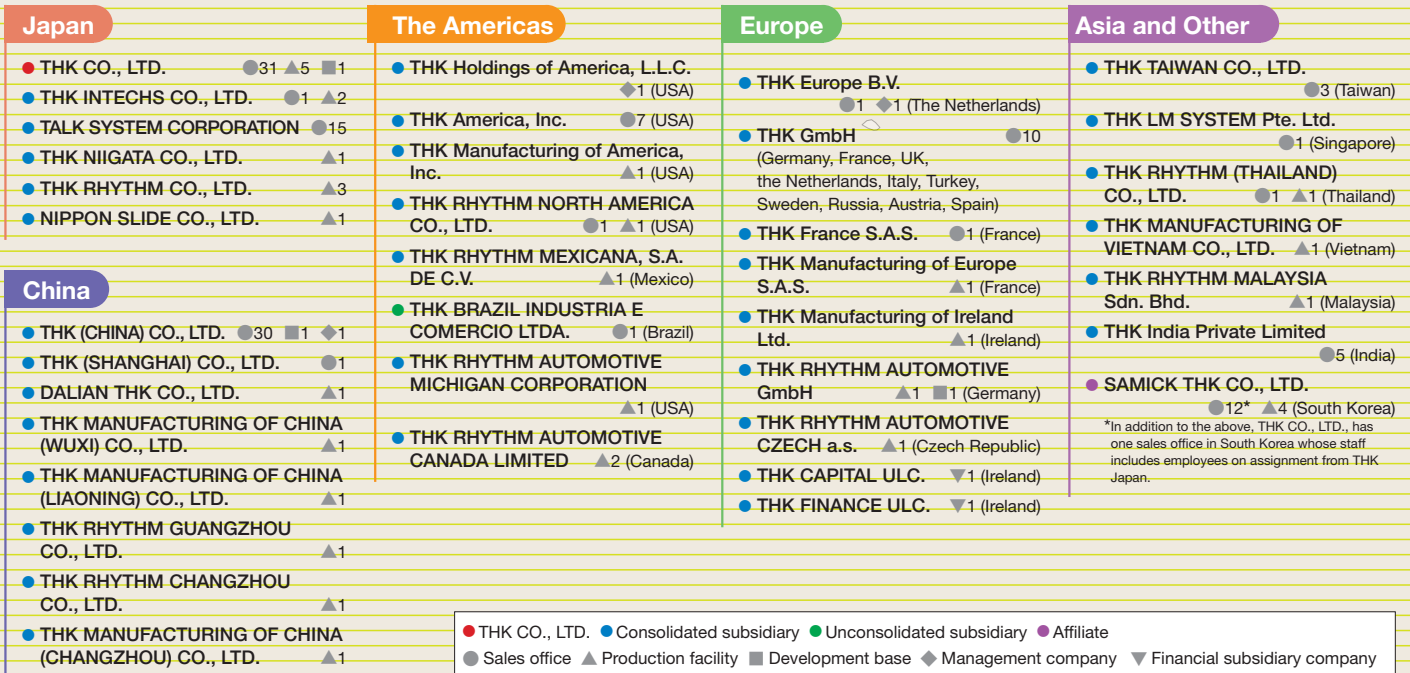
Japan

● THK CO., LTD. ●31 ▲5 ■1
● THK INTECHS CO., LTD. ●1 ▲2
● TALK SYSTEM CORPORATION ●15
● THK NIIGATA CO., LTD. ▲1
● THK RHYTHM CO., LTD. ▲3
● NIPPON SLIDE CO., LTD. ▲1

China

● THK (CHINA) CO., LTD. ●30 ■1 ◆1
● THK (SHANGHAI) CO., LTD. ●1
● DALIAN THK CO., LTD. ▲1
● THK MANUFACTURING OF CHINA (WUXI) CO., LTD. ▲1
● THK MANUFACTURING OF CHINA (LIAONING) CO., LTD. ▲1
● THK RHYTHM GUANGZHOU CO., LTD. ▲1
● THK RHYTHM CHANGZHOU CO., LTD. ▲1
● THK MANUFACTURING OF CHINA (CHANGZHOU) CO., LTD. ▲1

The Americas

● THK Holdings of America, L.L.C. ◆1 (USA)
● THK America, Inc. ●7 (USA)
● THK Manufacturing of America, Inc. ▲1 (USA)
● THK RHYTHM NORTH AMERICA CO., LTD. ●1 ▲1 (USA)
● THK RHYTHM MEXICANA, S.A. DE C.V. ▲1 (Mexico)
● THK BRAZIL INDUSTRIA E COMERCIO LTDA. ●1 (Brazil)
● THK RHYTHM AUTOMOTIVE MICHIGAN CORPORATION ▲1 (USA)
● THK RHYTHM AUTOMOTIVE CANADA LIMITED ▲2 (Canada)

Europe

● THK Europe B.V. ●1 ◆1 (The Netherlands)
● THK GmbH ●10 (Germany, France, UK, the Netherlands, Italy, Turkey, Sweden, Russia, Austria, Spain)
● THK France S.A.S. ●1 (France)
● THK Manufacturing of Europe S.A.S. ▲1 (France)
● THK Manufacturing of Ireland Ltd. ▲1 (Ireland)
● THK RHYTHM AUTOMOTIVE GmbH ▲1 ■1 (Germany)
● THK RHYTHM AUTOMOTIVE CZECH a.s. ▲1 (Czech Republic)
● THK CAPITAL ULC. ▼1 (Ireland)
● THK FINANCE ULC. ▼1 (Ireland)

Asia and Other

● THK TAIWAN CO., LTD. ●3 (Taiwan)
● THK LM SYSTEM Pte. Ltd. ●1 (Singapore)
● THK RHYTHM (THAILAND) CO., LTD. ●1 ▲1 (Thailand)
● THK MANUFACTURING OF VIETNAM CO., LTD. ▲1 (Vietnam)
● THK RHYTHM MALAYSIA Sdn. Bhd. ▲1 (Malaysia)
● THK India Private Limited ●5 (India)
● SAMICK THK CO., LTD. ●12* ▲4 (South Korea)
*In addition to the above, THK CO., LTD., has one sales office in South Korea whose staff includes employees on assignment from THK Japan.

● THK CO., LTD. ● Consolidated subsidiary ● Unconsolidated subsidiary ● Affiliate
● Sales office ▲ Production facility ■ Development base ◆ Management company ▼ Financial subsidiary company